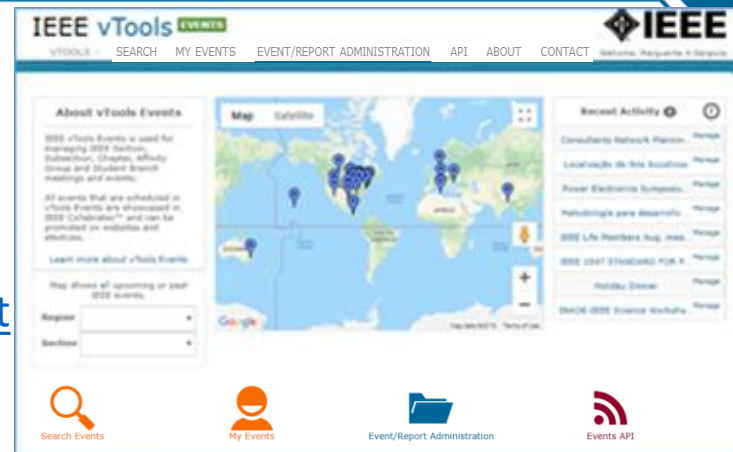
IEEE vTools EVENTS

IEEE

VTOOLS SEARCH MY EVENTS EVENT/REPORT ADMINISTRATION API ABOUT CONTACT Welcome, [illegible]

About vTools Events

IEEE vTools Events is used for managing IEEE Section, Subsection, Chapter, Affinity Group and Student Branch meetings and events.

All events that are scheduled in vTools Events are showcased in IEEE Collabratec™ and can be promoted on websites and eNotices.

Learn more about vTools Events

Map shows all upcoming or past IEEE events.

Region

Section

Map Satellite

Google

Recent Activity

Consultants Network Plannin... Manage

Localização de falta Acústica... Manage

Power Electronics Symposiu... Manage

Metodologia para desarrollo... Manage

IEEE Life Members Aug. mee... Manage

IEEE 1547 STANDARD FOR P... Manage

Holiday Dinner Manage

SMACK-IEEE Science Worksho... Manage

t

Search Events

My Events

Event/Report Administration

Events API